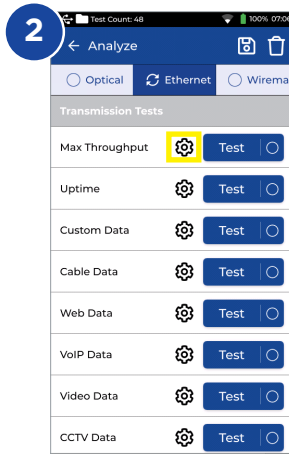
2

Test Count: 48

100% 07:0

← Analyze

Optical

Ethernet

Wirema

Transmission Tests

Max Throughput

Test

Uptime

Test

Custom Data

Test

Cable Data

Test

Web Data

Test

VoIP Data

Test

Video Data

Test

CCTV Data

Test